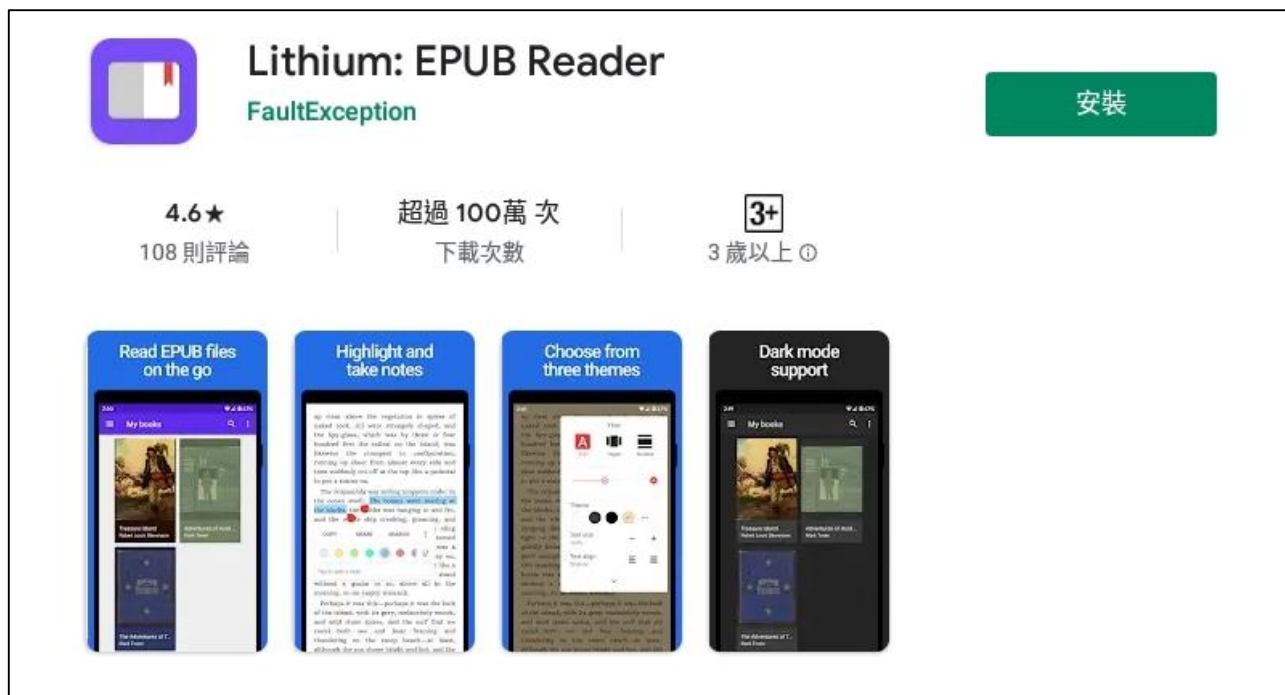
Lithium: EPUB Reader

FaultException

安裝

4.6★
108 則評論

超過 100萬 次
下載次數

3+
3 歲以上 ⓘ

Read EPUB files on the go

My books

Treasure Island
Robert Louis Stevenson

Adventures of Huck...
Mark Twain

The Adventures of T...
Mark Twain

Highlight and take notes

COPY
SHARE
SEARCH

Choose from three themes

Theme

Dark mode support

My books

Treasure Island
Robert Louis Stevenson

Adventures of Huck...
Mark Twain

The Adventures of T...
Mark Twain